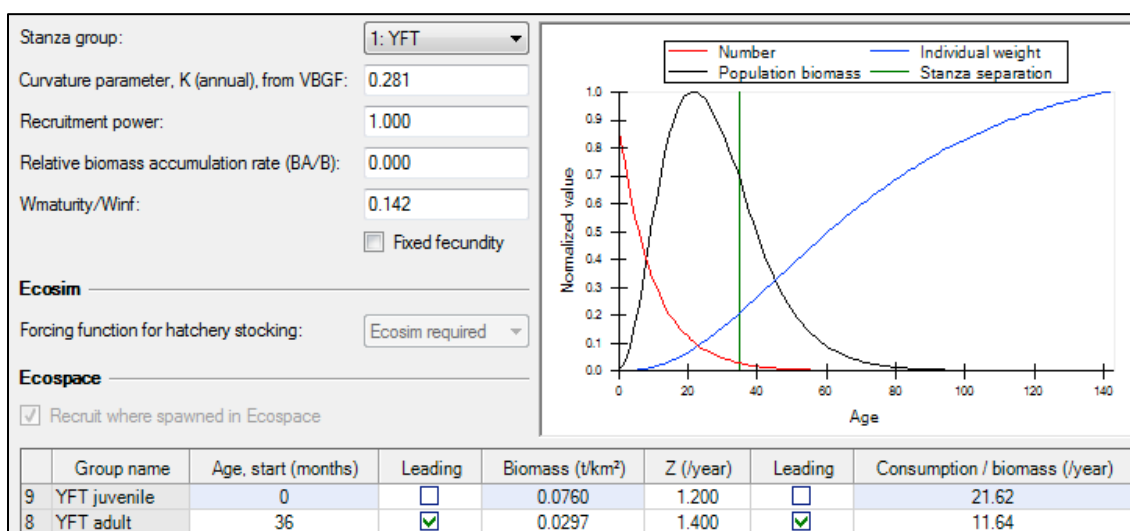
Stanza group: 1: YFT

Curvature parameter, K (annual), from VBGF: 0.281

Recruitment power: 1.000

Relative biomass accumulation rate (BA/B): 0.000

Wmaturity/Winf: 0.142

Fixed fecundity

Ecosim

Forcing function for hatchery stocking: Ecosim required

Ecospace

Recruit where spawned in Ecospace

Number
Population biomass
Individual weight
Stanza separation

Normalized value

1.0
0.9
0.8
0.7
0.6
0.5
0.4
0.3
0.2
0.1
0.0

0 20 40 60 80 100 120 140

Age

| | Group name | Age, start (months) | Leading | Biomass (t/km²) | Z (/year) | Leading | Consumption / biomass (/year) |
|---|---|---|---|---|---|---|---|
| 9 | YFT juvenile | 0 | ☐ | 0.0760 | 1.200 | ☐ | 21.62 |
| 8 | YFT adult | 36 | ☑ | 0.0297 | 1.400 | ☑ | 11.64 |